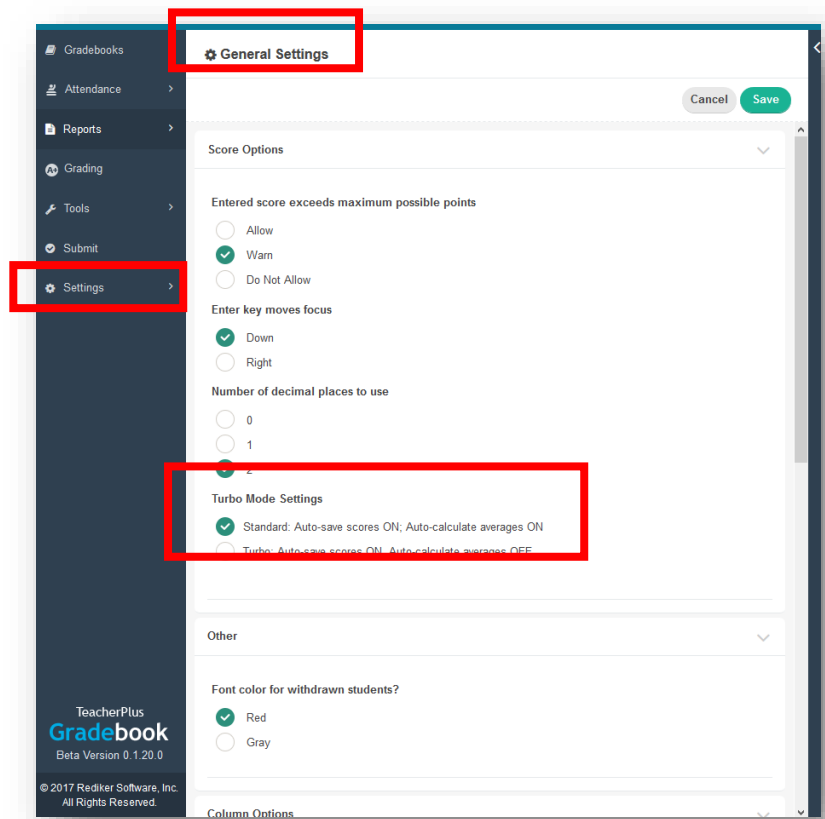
Gradebooks
Attendance
Reports
Grading
Tools
Submit
Settings

TeacherPlus
Gradebook
Beta Version 0.1.20.0

© 2017 Rediker Software, Inc. All Rights Reserved.

General Settings

Cancel
Save

Score Options

Entered score exceeds maximum possible points
Allow
Warn
Do Not Allow

Enter key moves focus
Down
Right

Number of decimal places to use
0
1
2

Turbo Mode Settings
Standard: Auto-save scores ON; Auto-calculate averages ON
Turbo: Auto-save scores ON, Auto-calculate averages OFF

Other

Font color for withdrawn students?
Red
Gray

Column Options